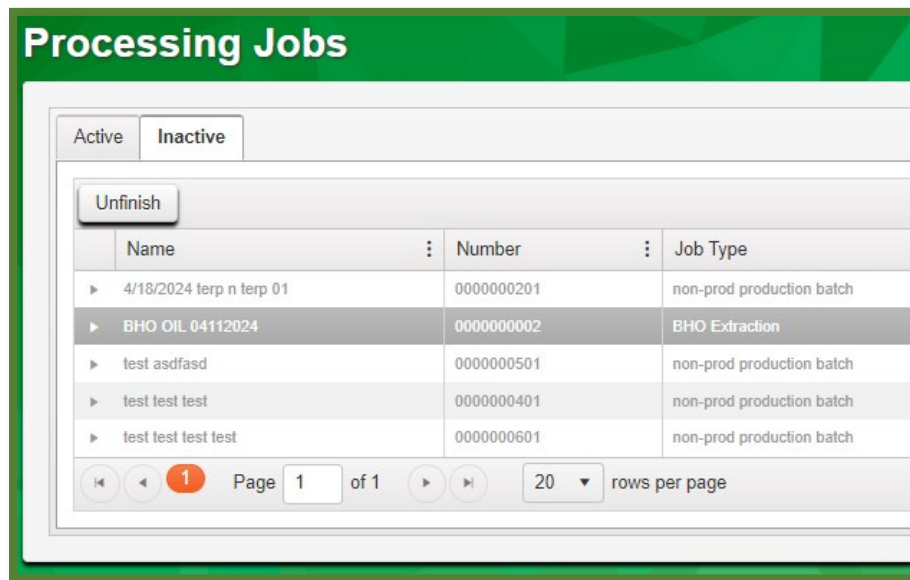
Processing Jobs

Active | Inactive

Unfinish

| Name | Number | Job Type |
|---|---|---|
| 4/18/2024 terp n terp 01 | 0000000201 | non-prod production batch |
| BHO OIL 04112024 | 0000000002 | BHO Extraction |
| test asdfasd | 0000000501 | non-prod production batch |
| test test test | 0000000401 | non-prod production batch |
| test test test test | 0000000601 | non-prod production batch |

1 Page 1 of 1 20 rows per page